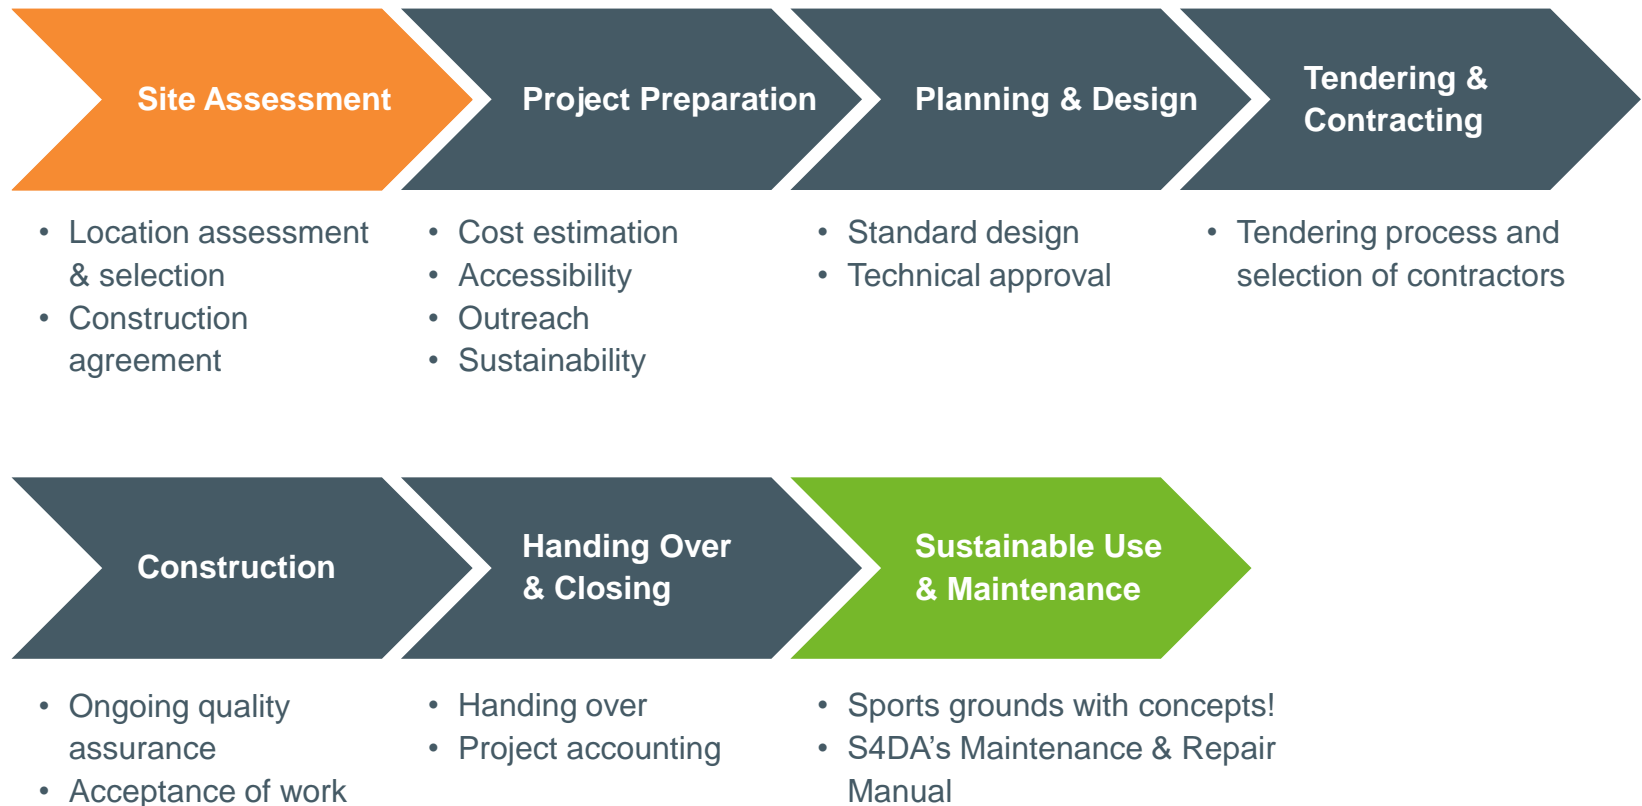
Site Assessment

- Location assessment & selection
- Construction agreement

Project Preparation

- Cost estimation
- Accessibility
- Outreach
- Sustainability

Planning & Design

- Standard design
- Technical approval

Tendering & Contracting

- Tendering process and selection of contractors

Construction

- Ongoing quality assurance
- Acceptance of work

Handing Over & Closing

- Handing over
- Project accounting

Sustainable Use & Maintenance

- Sports grounds with concepts!
- S4DA's Maintenance & Repair Manual